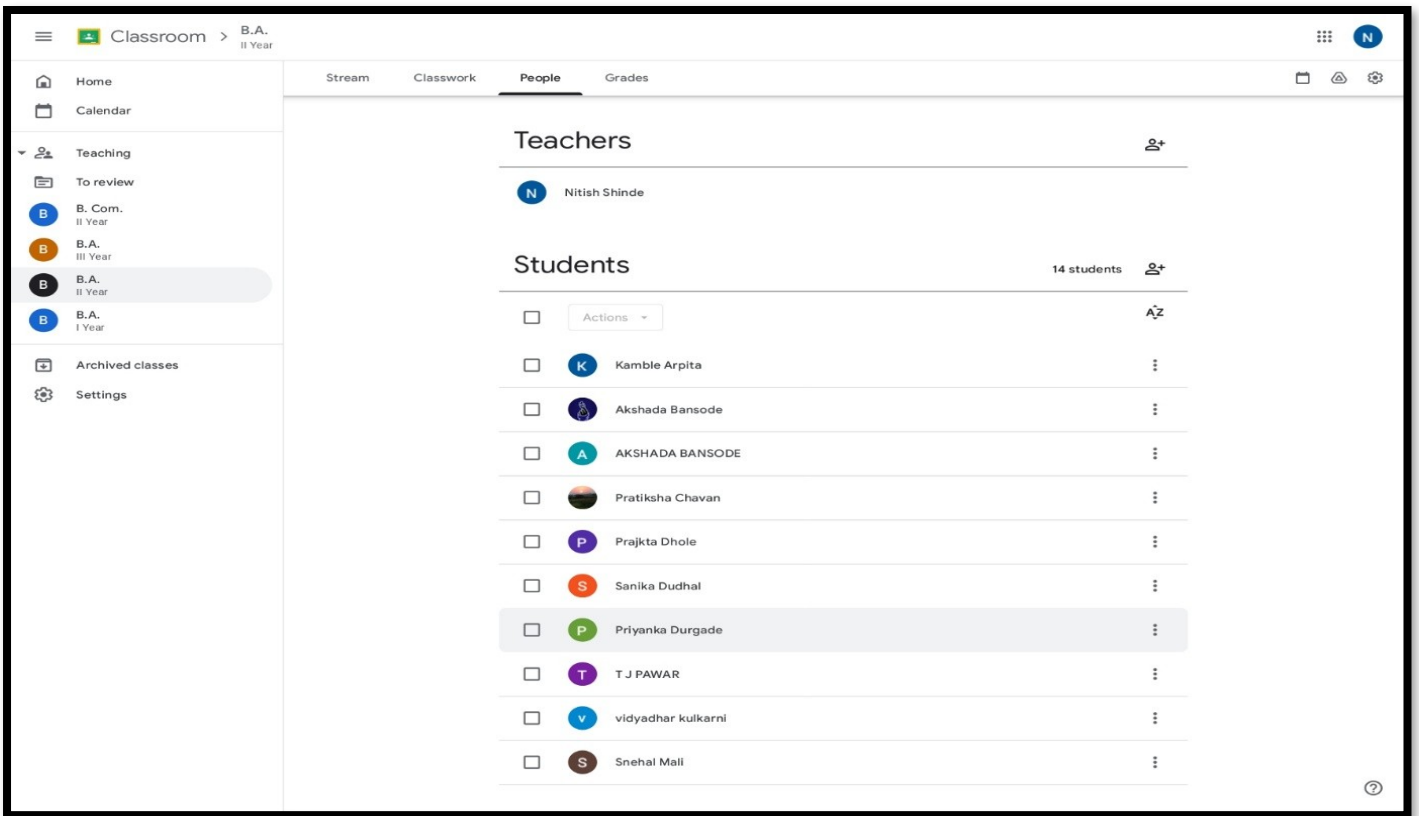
Classroom > B.A.
II Year

N

Home
Calendar
Teaching
To review
B B. Com.
II Year
B B.A.
III Year
B B.A.
II Year
B B.A.
I Year
Archived classes
Settings

Stream Classwork People Grades

Teachers

N Nitish Shinde

Students

14 students

Actions

AZ

K Kamble Arpita
Akshada Bansode
A AKSHADA BANSODE
Pratiksha Chavan
P Prajkta Dhole
S Sanika Dudhal
P Priyanka Durgade
T T J PAWAR
v vidyadhar kulkarni
S Snehal Mali